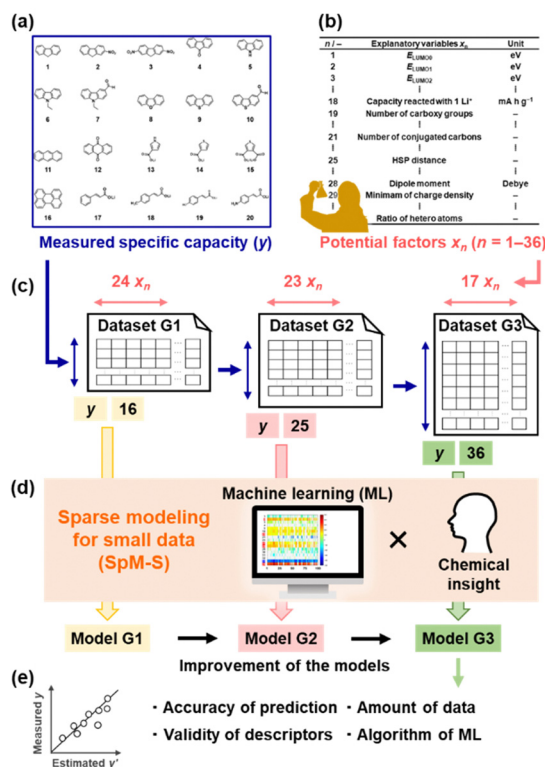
(a)

1 2 3 4 5
6 7 8 9 10
11 12 13 14 15
16 17 18 19 20

Measured specific capacity (y)

(b)

| n / – | Explanatory variables $x_n$ | Unit |
|---|---|---|
| 1 | $E_{LUMO0}$ | eV |
| 2 | $E_{LUMO1}$ | eV |
| 3 | $E_{LUMO2}$ | eV |
| ⁞ | ⁞ | ⁞ |
| 18 | Capacity reacted with 1 Li⁺ | mA h g⁻¹ |
| 19 | Number of carboxy groups | – |
| ⁞ | ⁞ | ⁞ |
| 21 | Number of conjugated carbons | – |
| ⁞ | ⁞ | ⁞ |
| 25 | HSP distance | – |
| ⁞ | ⁞ | ⁞ |
| 28 | Dipole moment | Debye |
| 29 | Minimam of charge density | – |
| ⁞ | ⁞ | ⁞ |
| | Ratio of hetero atoms | – |

Potential factors $x_n$ (n = 1–36)

(c)

24 $x_n$ 23 $x_n$ 17 $x_n$

Dataset G1 Dataset G2 Dataset G3

y 16 y 25 y 36

(d)

Sparse modeling for small data (SpM-S)

Machine learning (ML)

×

Chemical insight

Model G1 Model G2 Model G3

Improvement of the models

(e)

Measured y

Estimated y'

・Accuracy of prediction ・Amount of data
・Validity of descriptors ・Algorithm of ML